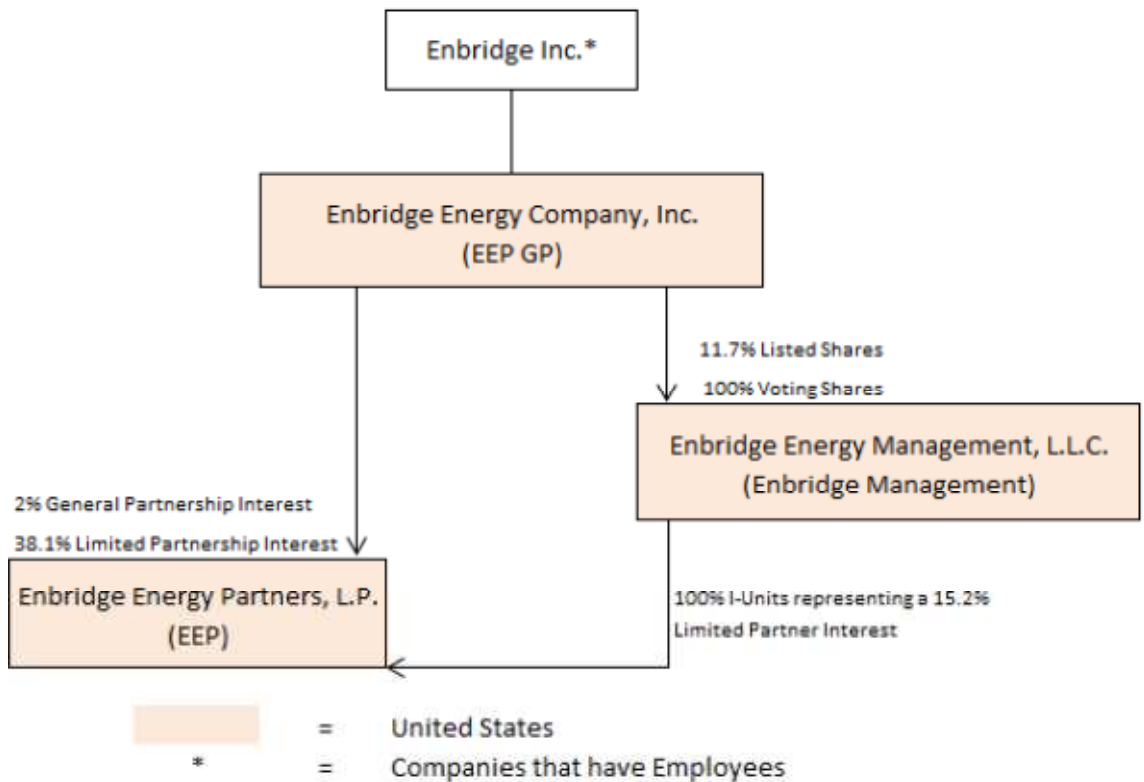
Enbridge Inc.*

Enbridge Energy Company, Inc.
(EEP GP)

11.7% Listed Shares
100% Voting Shares

Enbridge Energy Management, L.L.C.
(Enbridge Management)

2% General Partnership Interest
38.1% Limited Partnership Interest

Enbridge Energy Partners, L.P.
(EEP)

100% I-Units representing a 15.2% Limited Partner Interest

= United States
* = Companies that have Employees